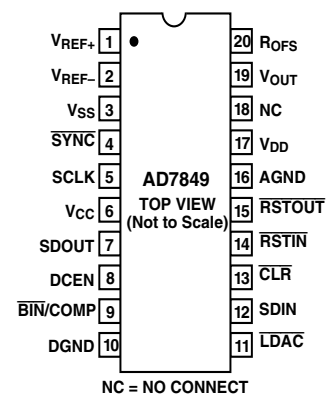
$V_{REF+}$ 1
$V_{REF-}$ 2
$V_{SS}$ 3
$\overline{SYNC}$ 4
SCLK 5
$V_{CC}$ 6
SDOUT 7
DCEN 8
$\overline{BIN}$/COMP 9
DGND 10

AD7849
TOP VIEW
(Not to Scale)

20 $R_{OFS}$
19 $V_{OUT}$
18 NC
17 $V_{DD}$
16 AGND
15 $\overline{RSTOUT}$
14 $\overline{RSTIN}$
13 $\overline{CLR}$
12 SDIN
11 $\overline{LDAC}$

NC = NO CONNECT